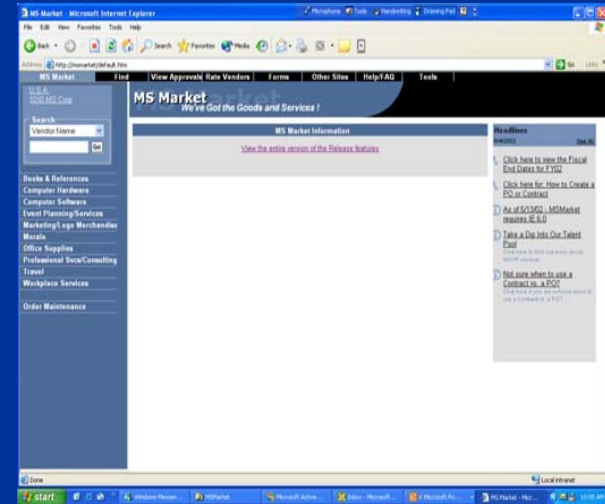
MS Market - Microsoft Internet Explorer

Microphone Tools Handwriting Drawing Pad

File Edit View Favorites Tools Help

Back Search Favorites Media

Address http://msmarket/default.htm

Go Links

MS Market Find View Approvals Rate Vendors Forms Other Sites Help/FAQ Tools

U.S.A.
1010 MS Corp

Search
Vendor Name
Go

MS Market
We've Got the Goods and Services !

MS Market Information

View the entire version of the Release features

Headlines
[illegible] See All

Click here to view the Fiscal End Dates for FY02

Click here for: How to Create a PO or Contract

As of 5/13/02 - MSMarket requires IE 6.0

Take a Dip Into Our Talent Pool
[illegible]

Not sure when to use a Contract vs. a PO?
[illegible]

Books & References
Computer Hardware
Computer Software
Event Planning/Services
Marketing/Logo Merchandise
Morale
Office Supplies
Professional Svcs/Consulting
Travel
Workplace Services

Order Maintenance

Done

Local intranet

start

Windows Messen...

MSMarket

Microsoft Active...

Inbox - Microsoft...

4 Microsoft Po...

MS Market - Mic...

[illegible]